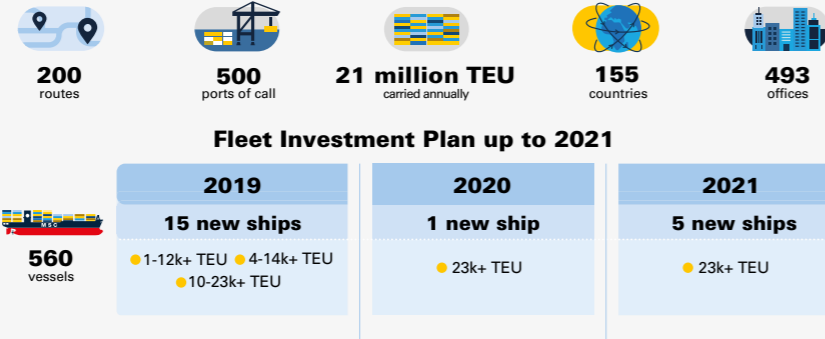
200
routes

500
ports of call

21 million TEU
carried annually

155
countries

493
offices

Fleet Investment Plan up to 2021

MSC

560
vessels

| 2019 | 2020 | 2021 |
|---|---|---|
| 15 new ships | 1 new ship | 5 new ships |
| 1-12k+ TEU, 4-14k+ TEU, 10-23k+ TEU | 23k+ TEU | 23k+ TEU |